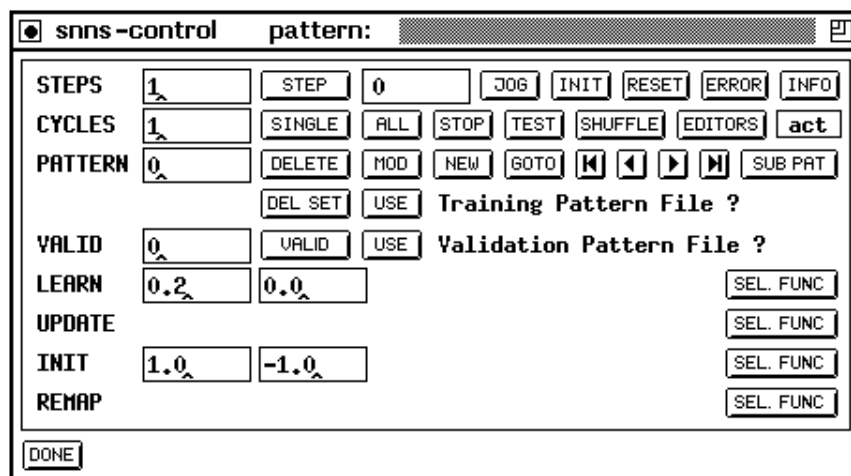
snns-control pattern:

STEPS 1 STEP 0 JOG INIT RESET ERROR INFO

CYCLES 1 SINGLE ALL STOP TEST SHUFFLE EDITORS act

PATTERN 0 DELETE MOD NEW GOTO SUB PAT

DEL SET USE Training Pattern File ?

VALID 0 VALID USE Validation Pattern File ?

LEARN 0.2 0.0 SEL. FUNC

UPDATE SEL. FUNC

INIT 1.0 -1.0 SEL. FUNC

REMAP SEL. FUNC

DONE